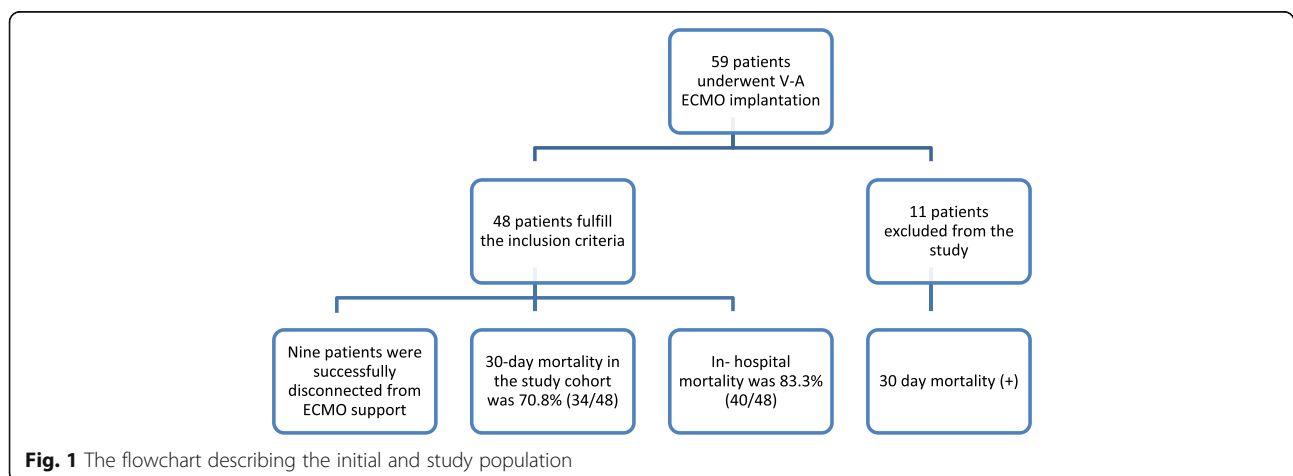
59 patients underwent V-A ECMO implantation

48 patients fulfill the inclusion criteria

11 patients excluded from the study

Nine patients were successfully disconnected from ECMO support

30-day mortality in the study cohort was 70.8% (34/48)

In- hospital mortality was 83.3% (40/48)

30 day mortality (+)

**Fig. 1** The flowchart describing the initial and study population